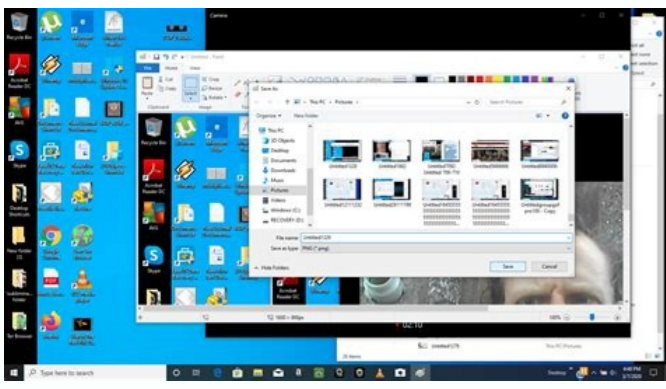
Recycle Bin

Acrobat Reader DC

AVG

Skype

Desktop Shortcuts

New folder (3)

Camera

Untitled - Paint

File Home View

Clipboard Image

Save As

This PC > Pictures

Search Pictures

Organize New folder

This PC

3D Objects

Desktop

Documents

Downloads

Music

Pictures

Videos

Windows (C:)

RECOVERY (D:)

Untitled1220

Untitled1962

Untitled7992 Untitled 799-710

Untitled1999999

Untitled1999999

Untitled1211222

Untitled3311199

Untitled1445555

Untitled1445555

Untitledgroupsgif png100 - Copy

File name: Untitled1220

Save as type: PNG (*.png)

Hide Folders

Save

Cancel

02:10

1632 × 999px

100%

Untitled1279

This PC Pictures

Type here to search

Desktop

4:48 PM
3/7/2020